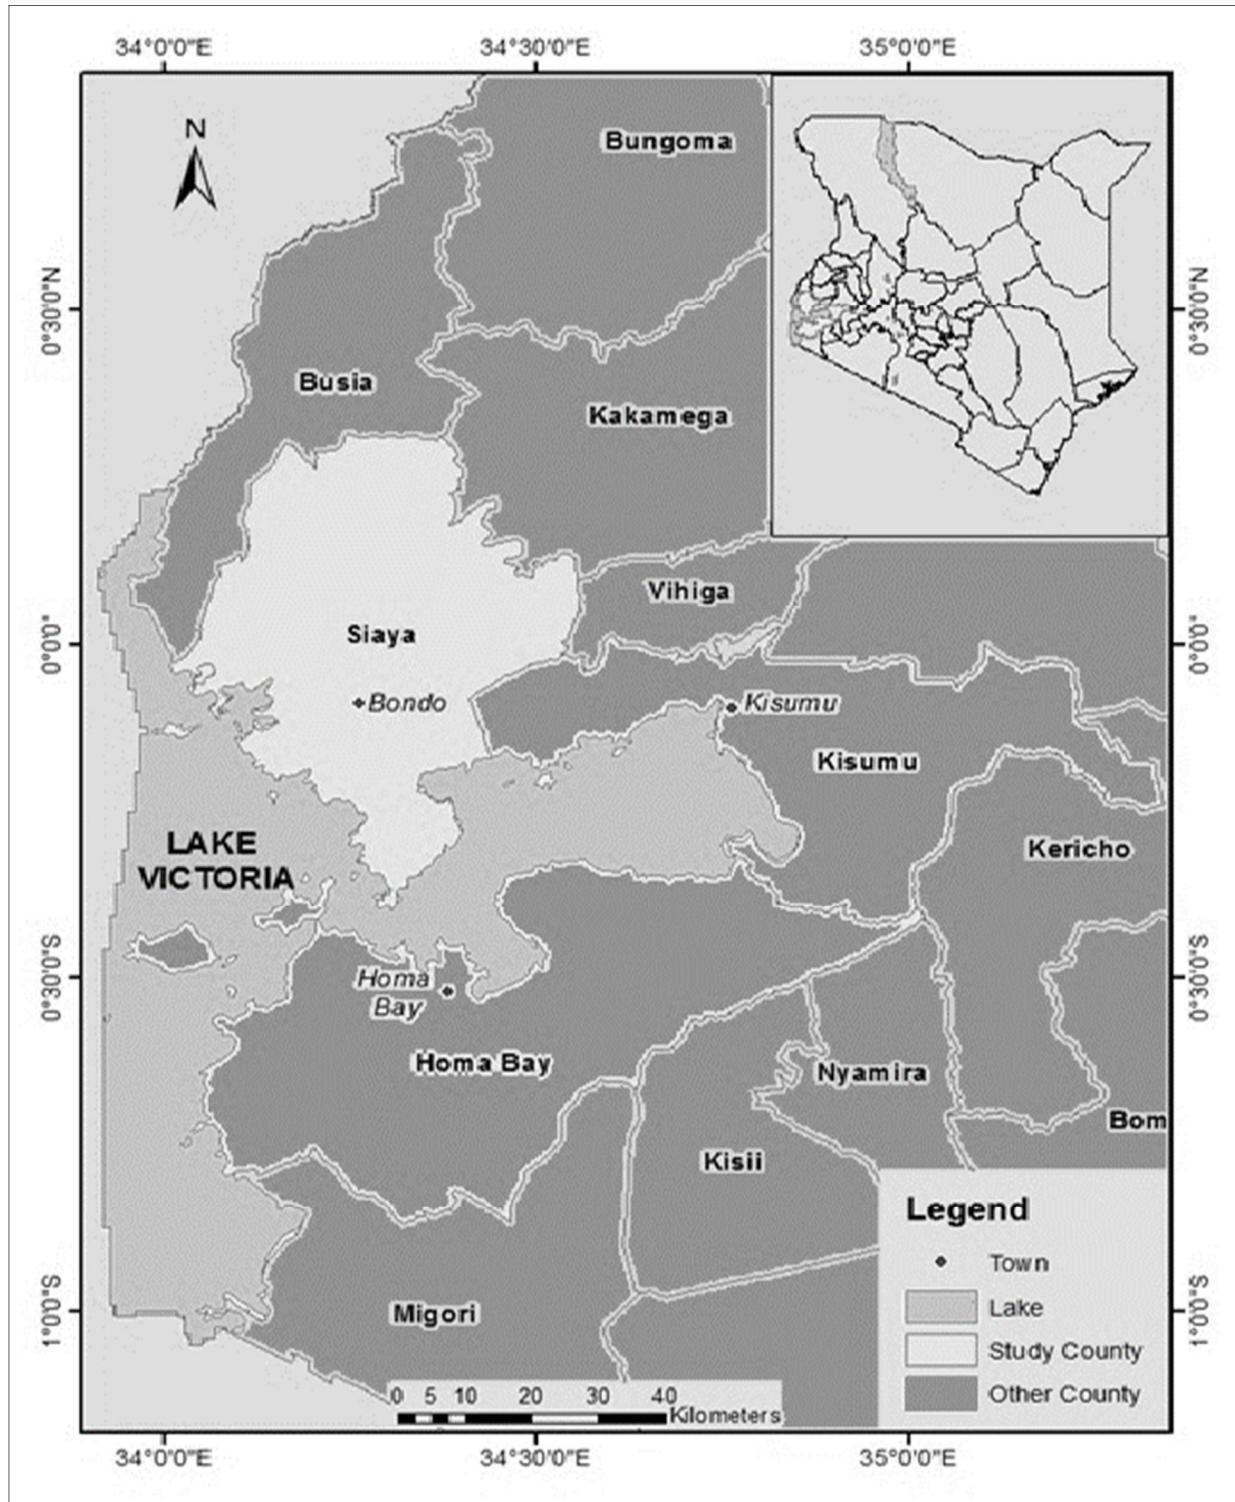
34°0'0"E
34°30'0"E
35°0'0"E

N

Bungoma
Busia
Kakamega
Vihiga
Siaya
Bondo
Kisumu
Kisumu
Kericho
LAKE VICTORIA
Homa Bay
Homa Bay
Nyamira
Bom
Kisii
Migori

0°30'0"N
0°0'0"
0°30'0"S
1°0'0"S

0°30'0"N
0°0'0"
0°30'0"S
1°0'0"S

Legend
Town
Lake
Study County
Other County

0 5 10 20 30 40
Kilometers

34°0'0"E
34°30'0"E
35°0'0"E